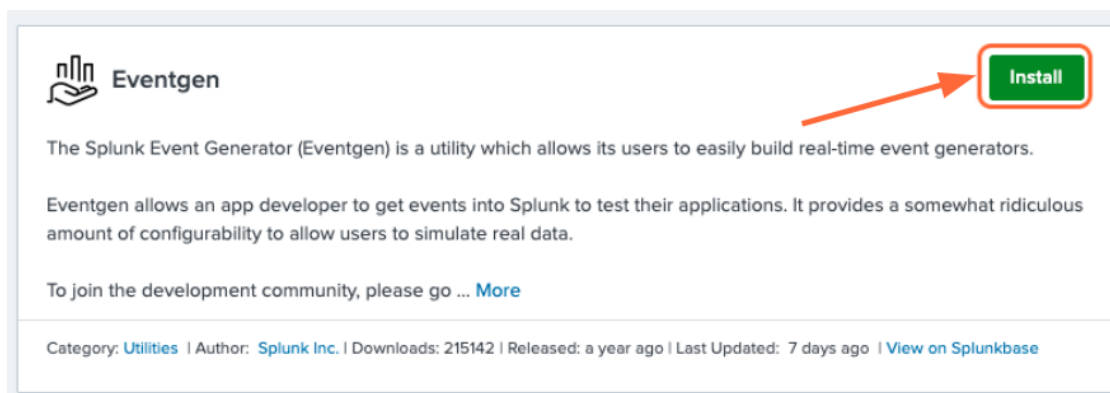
Eventgen

Install

The Splunk Event Generator (Eventgen) is a utility which allows its users to easily build real-time event generators.

Eventgen allows an app developer to get events into Splunk to test their applications. It provides a somewhat ridiculous amount of configurability to allow users to simulate real data.

To join the development community, please go ... More

Category: Utilities | Author: Splunk Inc. | Downloads: 215142 | Released: a year ago | Last Updated: 7 days ago | View on Splunkbase